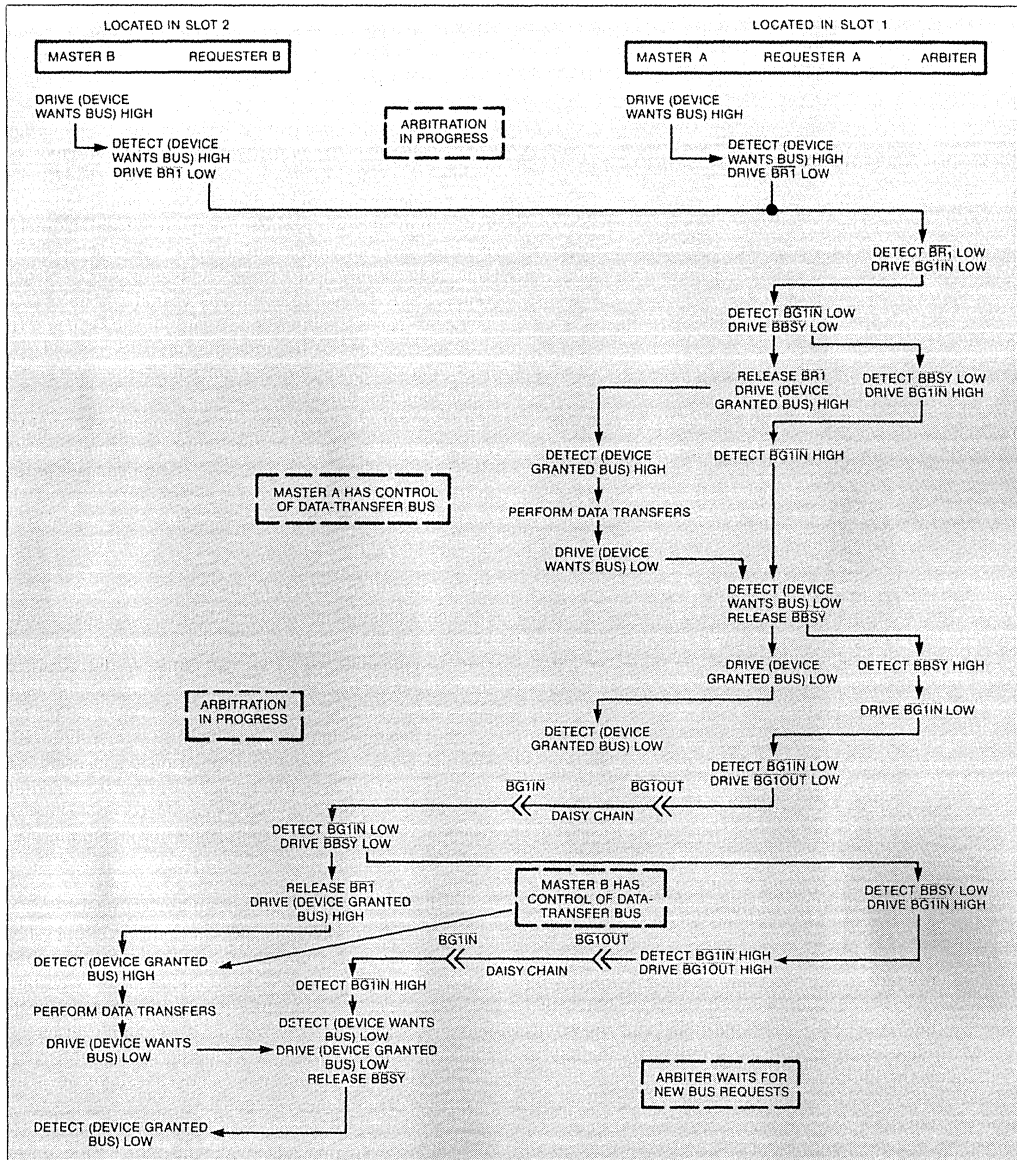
LOCATED IN SLOT 2

LOCATED IN SLOT 1

MASTER B REQUESTER B

MASTER A REQUESTER A ARBITER

DRIVE (DEVICE WANTS BUS) HIGH

ARBITRATION IN PROGRESS

DRIVE (DEVICE WANTS BUS) HIGH

DETECT (DEVICE WANTS BUS) HIGH DRIVE $\overline{BR1}$ LOW

DETECT (DEVICE WANTS BUS) HIGH DRIVE $\overline{BR1}$ LOW

DETECT $\overline{BR1}$ LOW DRIVE BG1IN LOW

DETECT $\overline{BG1IN}$ LOW DRIVE BBSY LOW

RELEASE $\overline{BR1}$ DRIVE (DEVICE GRANTED BUS) HIGH

DETECT BBSY LOW DRIVE BG1IN HIGH

DETECT (DEVICE GRANTED BUS) HIGH

DETECT $\overline{BG1IN}$ HIGH

MASTER A HAS CONTROL OF DATA-TRANSFER BUS

PERFORM DATA TRANSFERS

DRIVE (DEVICE WANTS BUS) LOW

DETECT (DEVICE WANTS BUS) LOW RELEASE $\overline{BBSY}$

DRIVE (DEVICE GRANTED BUS) LOW

DETECT BBSY HIGH

ARBITRATION IN PROGRESS

DRIVE BG1IN LOW

DETECT (DEVICE GRANTED BUS) LOW

DETECT $\overline{BG1IN}$ LOW DRIVE $\overline{BG1OUT}$ LOW

$\overline{BG1IN}$

$\overline{BG1OUT}$

DAISY CHAIN

DETECT $\overline{BG1IN}$ LOW DRIVE $\overline{BBSY}$ LOW

RELEASE $\overline{BR1}$ DRIVE (DEVICE GRANTED BUS) HIGH

MASTER B HAS CONTROL OF DATA-TRANSFER BUS

DETECT $\overline{BBSY}$ LOW DRIVE BG1IN HIGH

$\overline{BG1IN}$

$\overline{BG1OUT}$

DETECT (DEVICE GRANTED BUS) HIGH

DAISY CHAIN

DETECT $\overline{BG1IN}$ HIGH DRIVE $\overline{BG1OUT}$ HIGH

DETECT $\overline{BG1IN}$ HIGH

PERFORM DATA TRANSFERS

DETECT (DEVICE WANTS BUS) LOW

DRIVE (DEVICE WANTS BUS) LOW

DRIVE (DEVICE GRANTED BUS) LOW RELEASE $\overline{BBSY}$

ARBITER WAITS FOR NEW BUS REQUESTS

DETECT (DEVICE GRANTED BUS) LOW